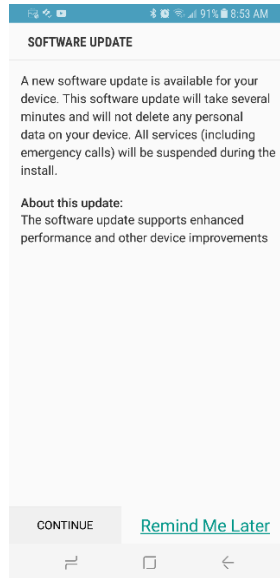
91% 8:53 AM

SOFTWARE UPDATE

A new software update is available for your device. This software update will take several minutes and will not delete any personal data on your device. All services (including emergency calls) will be suspended during the install.

About this update:
The software update supports enhanced performance and other device improvements

CONTINUE

Remind Me Later